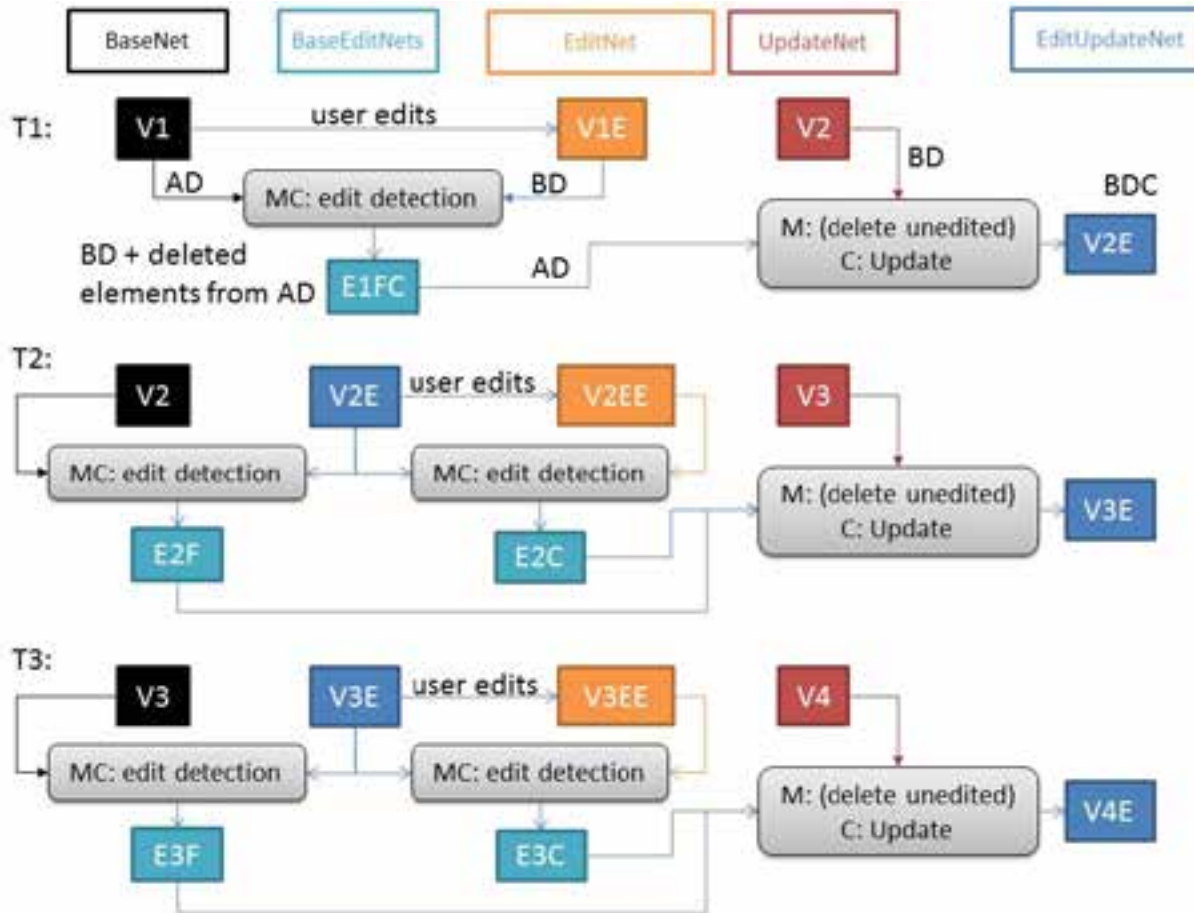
BaseNet

BaseEditNets

EditNet

UpdateNet

EditUpdateNet

T1:

V1

user edits

V1E

V2

BD

AD

MC: edit detection

BD

BDC

M: (delete unedited)
C: Update

V2E

BD + deleted elements from AD

E1FC

AD

T2:

V2

V2E

user edits

V2EE

V3

MC: edit detection

MC: edit detection

M: (delete unedited)
C: Update

V3E

E2F

E2C

T3:

V3

V3E

user edits

V3EE

V4

MC: edit detection

MC: edit detection

M: (delete unedited)
C: Update

V4E

E3F

E3C